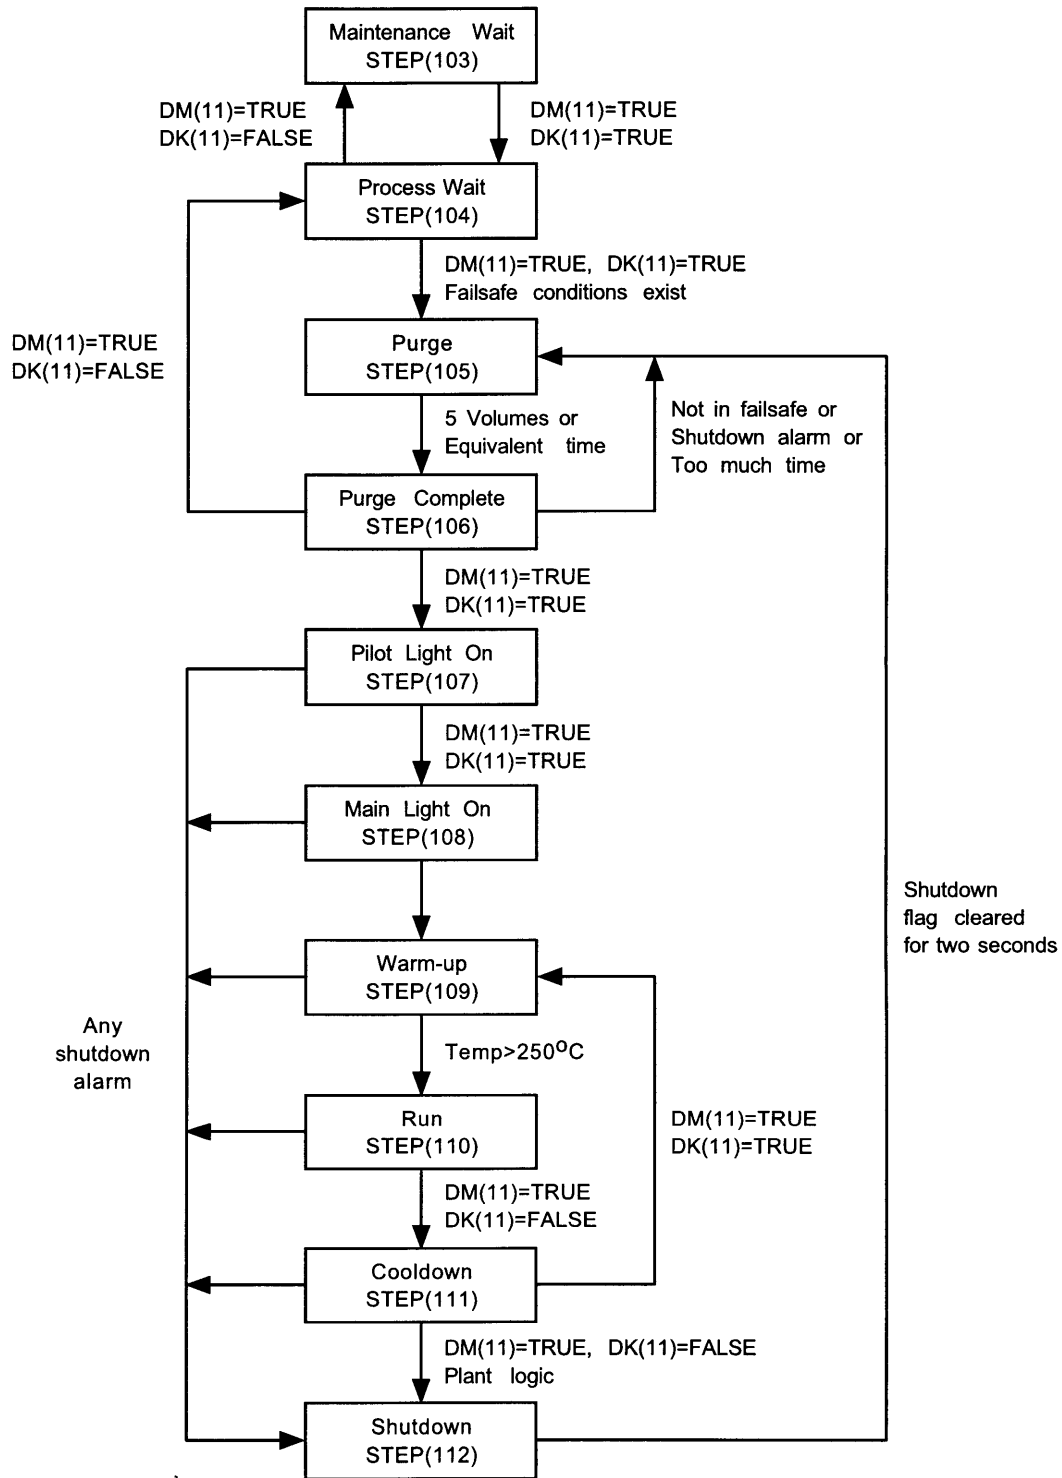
Maintenance Wait
STEP(103)

DM(11)=TRUE
DK(11)=FALSE

DM(11)=TRUE
DK(11)=TRUE

Process Wait
STEP(104)

DM(11)=TRUE, DK(11)=TRUE
Failsafe conditions exist

DM(11)=TRUE
DK(11)=FALSE

Purge
STEP(105)

5 Volumes or
Equivalent time

Not in failsafe or
Shutdown alarm or
Too much time

Purge Complete
STEP(106)

DM(11)=TRUE
DK(11)=TRUE

Pilot Light On
STEP(107)

DM(11)=TRUE
DK(11)=TRUE

Main Light On
STEP(108)

Shutdown
flag cleared
for two seconds

Warm-up
STEP(109)

Any
shutdown
alarm

Temp>250$^{o}$C

Run
STEP(110)

DM(11)=TRUE
DK(11)=TRUE

DM(11)=TRUE
DK(11)=FALSE

Cooldown
STEP(111)

DM(11)=TRUE, DK(11)=FALSE
Plant logic

Shutdown
STEP(112)